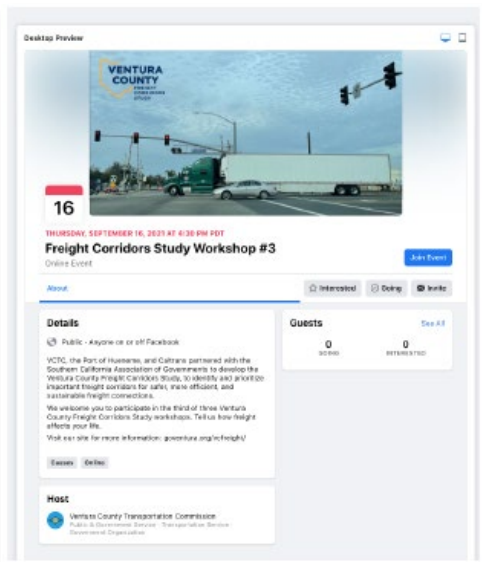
Desktop Preview

VENTURA COUNTY
FREIGHT CORRIDORS STUDY

16

THURSDAY, SEPTEMBER 16, 2021 AT 4:30 PM PDT

Freight Corridors Study Workshop #3

Online Event

Join Event

About

Interested

Going

Invite

Details

Public · Anyone on or off Facebook

VCTC, the Port of Hueneme, and Caltrans partnered with the Southern California Association of Governments to develop the Ventura County Freight Corridors Study, to identify and prioritize important freight corridors for safer, more efficient, and sustainable freight connections.

We welcome you to participate in the third of three Ventura County Freight Corridors Study workshops. Tell us how freight affects your life.

Visit our site for more information: goventura.org/vcfreight/

Causes

Online

Guests

See All

0
GOING

0
INTERESTED

Host

Ventura County Transportation Commission
Public & Government Service · Transportation Service · Government Organization